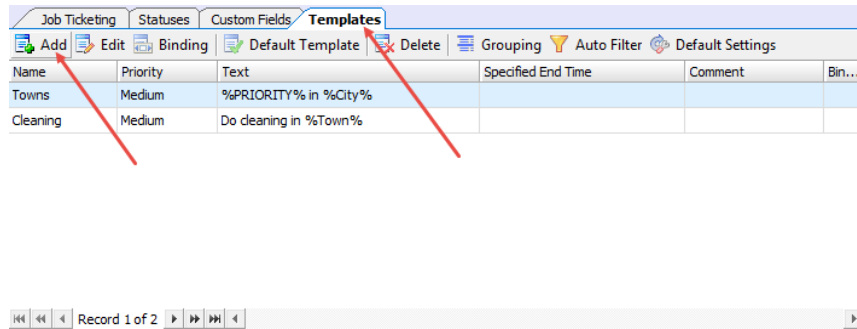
Job Ticketing | Statuses | Custom Fields | Templates

Add | Edit | Binding | Default Template | Delete | Grouping | Auto Filter | Default Settings

| Name | Priority | Text | Specified End Time | Comment | Bin... |
|---|---|---|---|---|---|
| Towns | Medium | %PRIORITY% in %City% | | | |
| Cleaning | Medium | Do cleaning in %Town% | | | |

Record 1 of 2